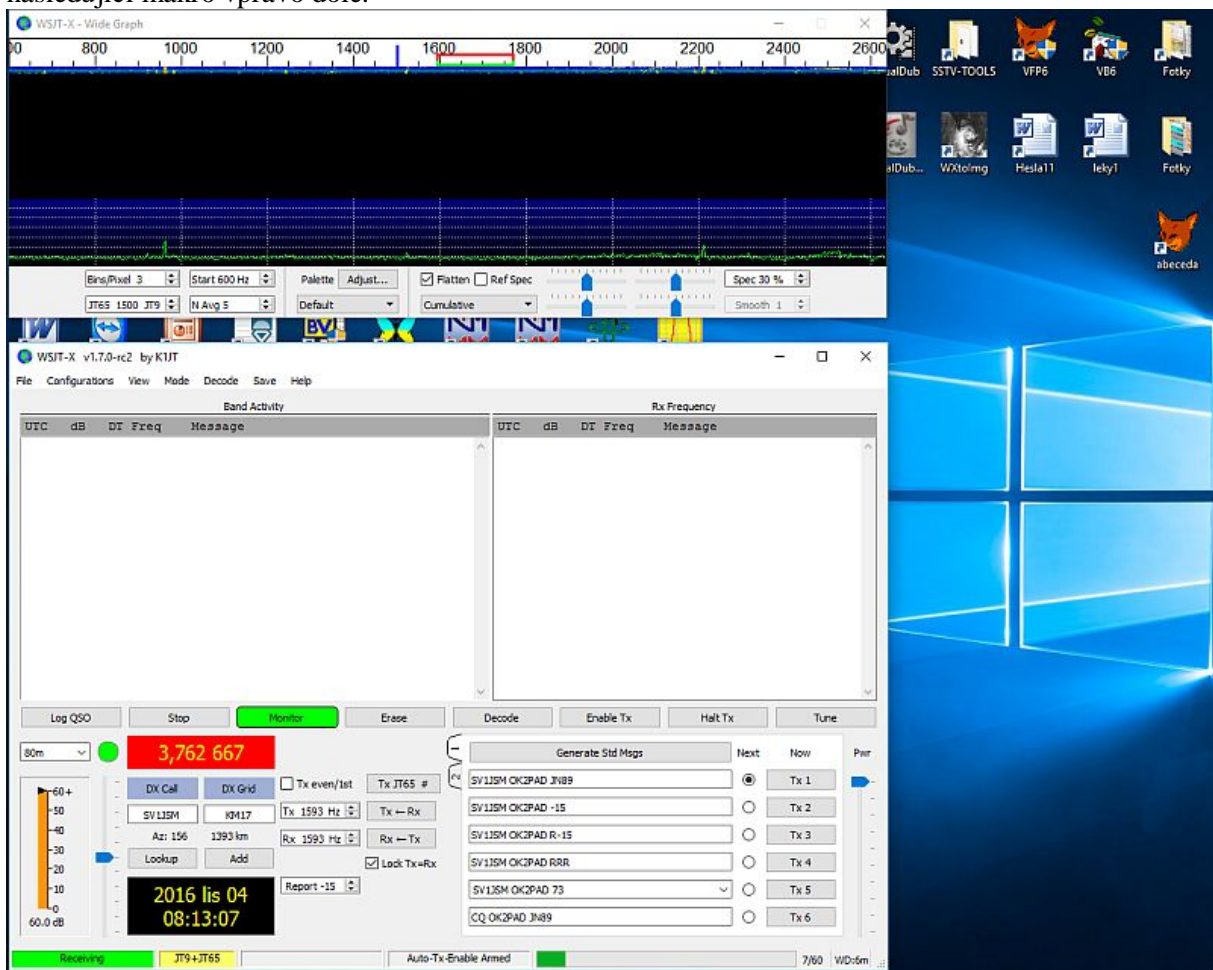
nasledující mahno vpravo dole.

WSJT-X - Wide Graph

00 800 1000 1200 1400 1600 1800 2000 2200 2400 2600

Bins/Pixel 3 Start 600 Hz Palette Adjust... Flatten Ref Spec Spec 30 %
JT65 1500 JT9 N Avg 5 Default Cumulative Smooth 1

alDub SSTV-TOOLS VFP6 VB6 Fotky
alDub... WXtoImg Hesla11 leky1 Fotky
abeceda

WSJT-X v1.7.0-rc2 by K1JT

File Configurations View Mode Decode Save Help

Band Activity
UTC dB DT Freq Message

Rx Frequency
UTC dB DT Freq Message

Log QSO Stop Monitor Erase Decode Enable Tx Halt Tx Tune

80m 3,762 667

DX Call DX Grid Tx even/1st Tx JT65 #
SV1JSM KM17 Tx 1593 Hz Tx ← Rx
Az: 156 1393 km Rx 1593 Hz Rx ← Tx
Lookup Add Lock Tx=Rx
Report -15

60+ 50 40 30 20 10 0
60.0 dB

2016 lis 04
08:13:07

Generate Std Msgs Next Now Pwr
SV1JSM OK2PAD JN89 Tx 1
SV1JSM OK2PAD -15 Tx 2
SV1JSM OK2PAD R-15 Tx 3
SV1JSM OK2PAD RRR Tx 4
SV1JSM OK2PAD 73 Tx 5
CQ OK2PAD JN89 Tx 6

Receiving JT9+JT65 Auto-Tx-Enable Armed 7/60 WD:6m